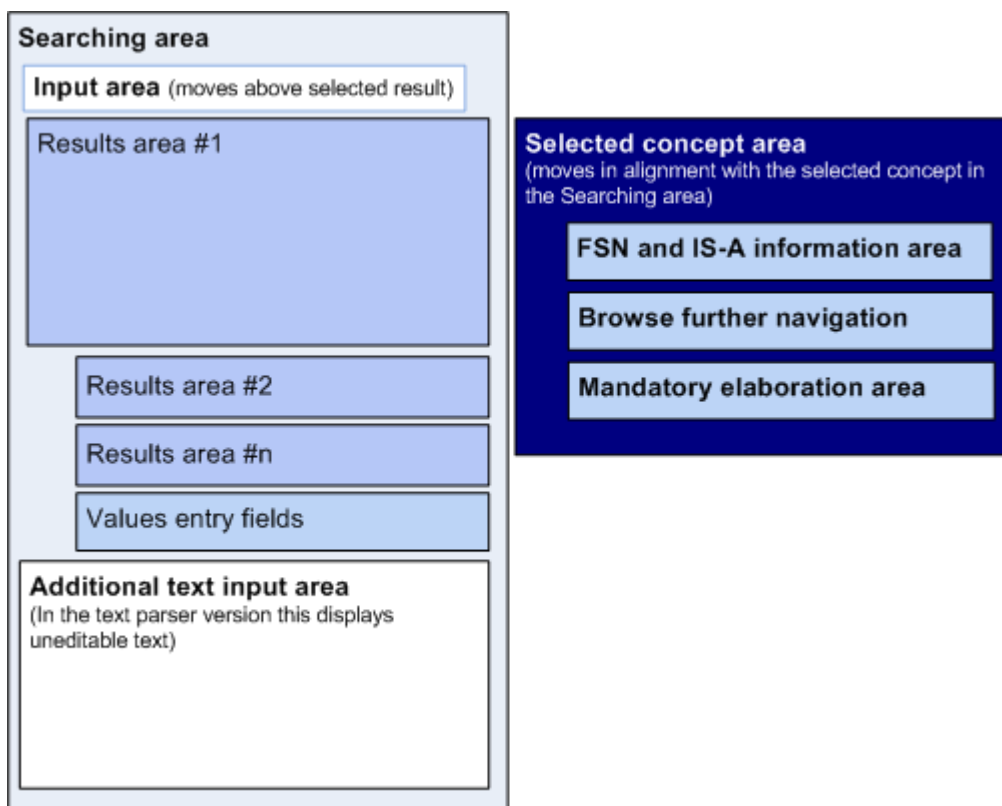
Searching area

Input area (moves above selected result)

Results area #1

Results area #2

Results area #n

Values entry fields

Additional text input area
(In the text parser version this displays uneditable text)

Selected concept area
(moves in alignment with the selected concept in the Searching area)

FSN and IS-A information area

Browse further navigation

Mandatory elaboration area